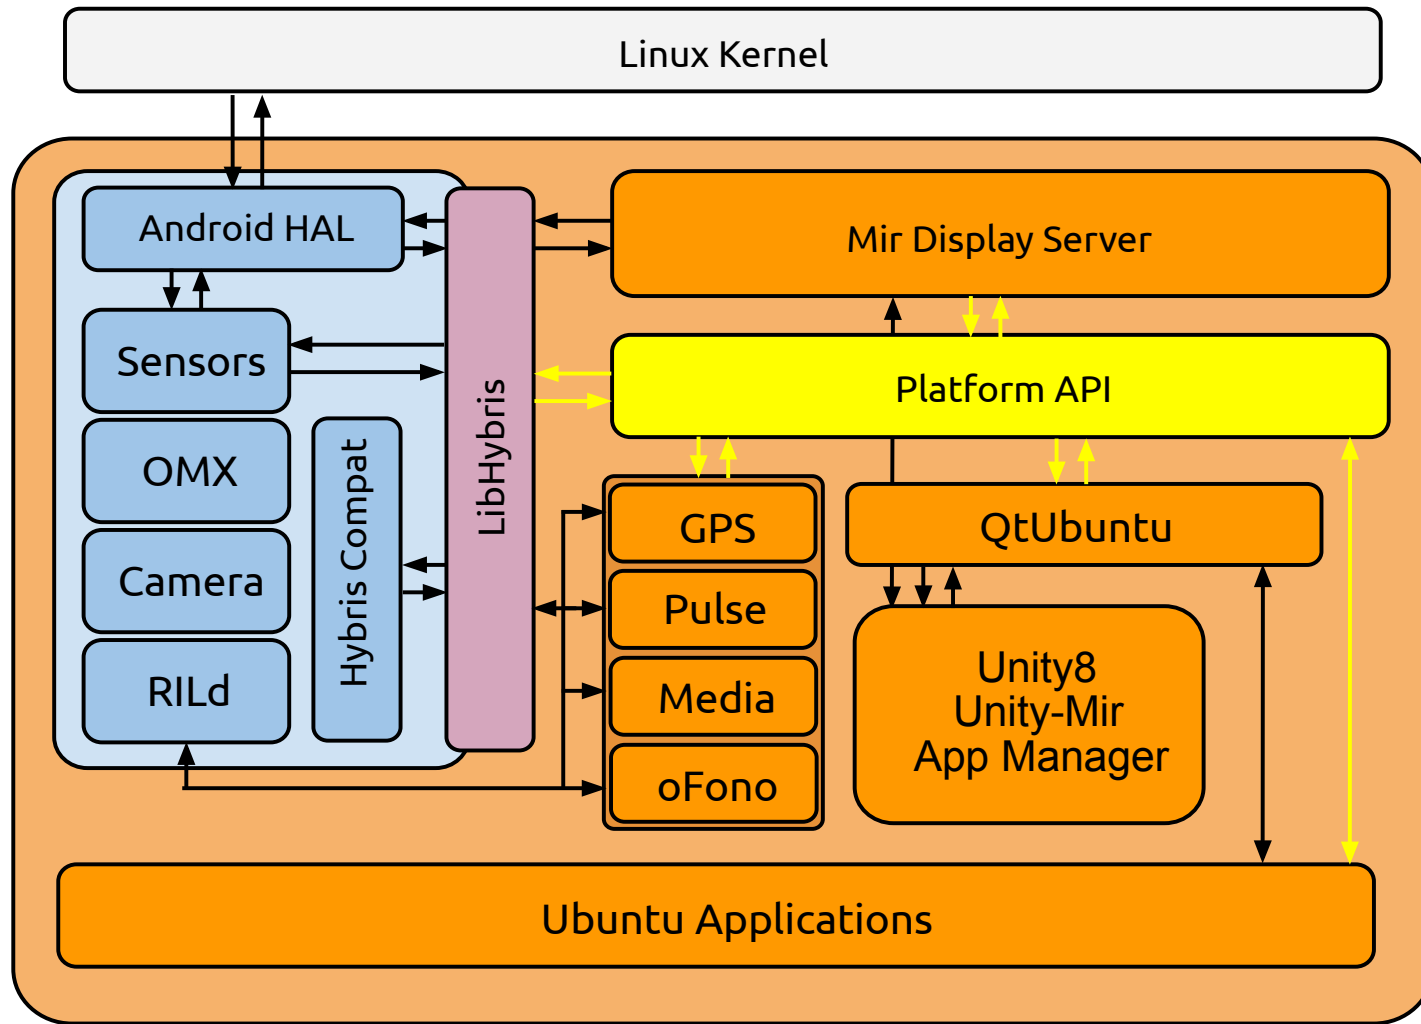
Linux Kernel

Android HAL

Sensors

OMX

Camera

RILd

Hybris Compat

LibHybris

Mir Display Server

Platform API

GPS

Pulse

Media

oFono

QtUbuntu

Unity8
Unity-Mir
App Manager

Ubuntu Applications